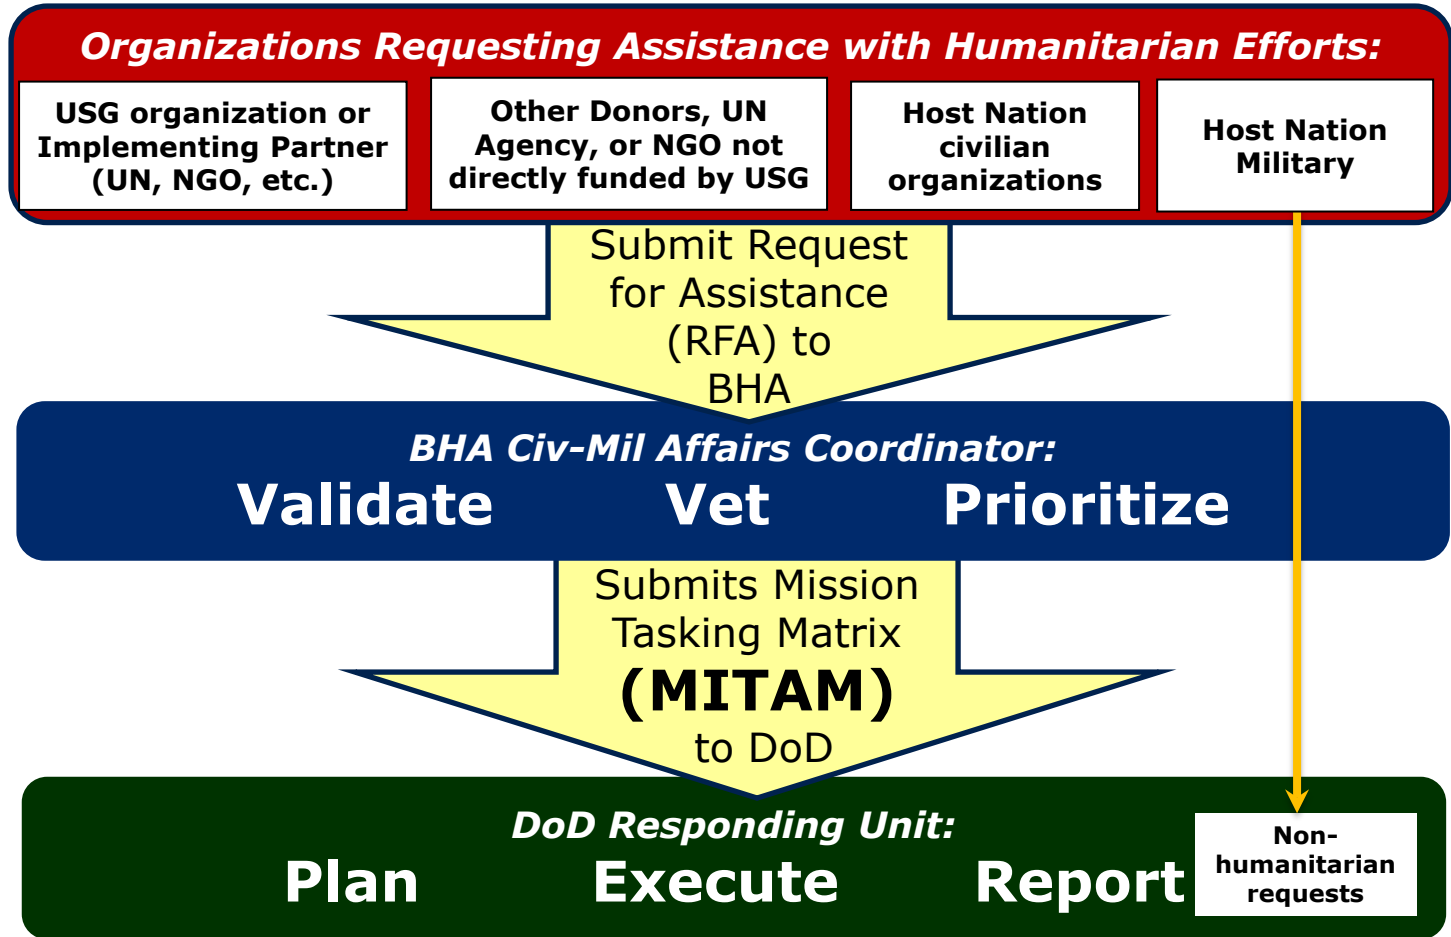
Organizations Requesting Assistance with Humanitarian Efforts:

USG organization or Implementing Partner (UN, NGO, etc.)

Other Donors, UN Agency, or NGO not directly funded by USG

Host Nation civilian organizations

Host Nation Military

Submit Request for Assistance (RFA) to BHA

BHA Civ-Mil Affairs Coordinator:

Validate Vet Prioritize

Submits Mission Tasking Matrix (MITAM) to DoD

DoD Responding Unit:

Plan Execute Report

Non-humanitarian requests